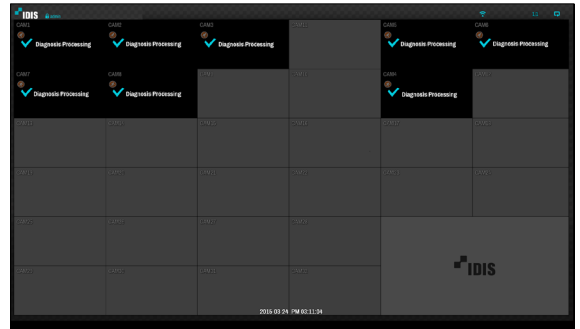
IDIS

CAM1
Diagnosis Processing

CAM2
Diagnosis Processing

CAM3
Diagnosis Processing

CAM5
Diagnosis Processing

CAM6
Diagnosis Processing

CAM7
Diagnosis Processing

CAM8
Diagnosis Processing

CAM11
Diagnosis Processing

IDIS

2015 03 24 PM 02:11:34